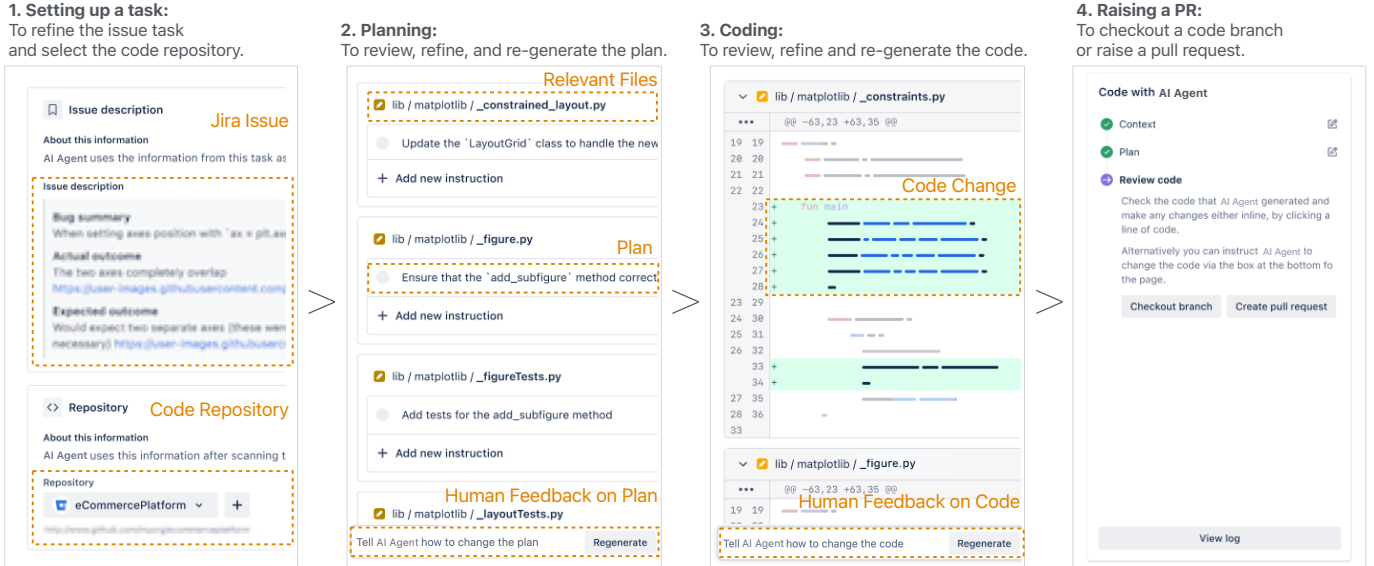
1. Setting up a task:
To refine the issue task and select the code repository.

Issue description

Jira Issue

About this information
AI Agent uses the information from this task as

Issue description

Bug summary
When setting axes position with `ax = plt.ax

Actual outcome
The two axes completely overlap
https://user-images.githubusercontent.com

Expected outcome
Would expect two separate axes (these were necessary) https://user-images.githubuserc

Repository

Code Repository

About this information
AI Agent uses this information after scanning t

Repository
eCommercePlatform
+

2. Planning:
To review, refine, and re-generate the plan.

Relevant Files

lib / matplotlib / _constrained_layout.py

Update the `LayoutGrid` class to handle the new

+ Add new instruction

lib / matplotlib / _figure.py

Plan

Ensure that the `add_subfigure` method correct

+ Add new instruction

lib / matplotlib / _figureTests.py

Add tests for the add_subfigure method

+ Add new instruction

Human Feedback on Plan

lib / matplotlib / _layoutTests.py

Tell AI Agent how to change the plan
Regenerate

3. Coding:
To review, refine and re-generate the code.

lib / matplotlib / _constraints.py

@@ -63,23 +63,35 @@

Code Change

19 19
20 20
21 21
22 22
23 + fun main
24 +
25 +
26 +
27 +
28 +
23 29
24 30
25 31
26 32
33 +
34 +
27 35
28 36
33

lib / matplotlib / _figure.py

@@ -63,23 +63,35 @@

Human Feedback on Code

19 19

Tell AI Agent how to change the code
Regenerate

4. Raising a PR:
To checkout a code branch or raise a pull request.

Code with AI Agent

Context

Plan

Review code

Check the code that AI Agent generated and make any changes either inline, by clicking a line of code.

Alternatively you can instruct AI Agent to change the code via the box at the bottom fo the page.

Checkout branch
Create pull request

View log